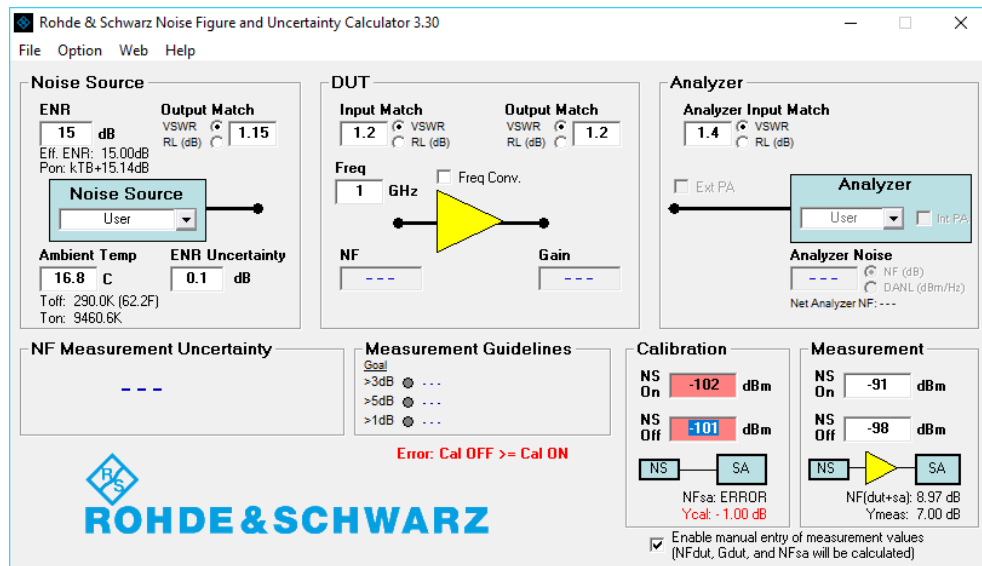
Rohde & Schwarz Noise Figure and Uncertainty Calculator 3.30

File Option Web Help

Noise Source

ENR
15 dB
Eff. ENR: 15.00dB
Pon: kTB+15.14dB

Output Match
VSWR 1.15
RL (dB)

Noise Source
User

Ambient Temp
16.8 C
Toff: 290.0K (62.2F)
Ton: 9460.6K

ENR Uncertainty
0.1 dB

DUT

Input Match
1.2 VSWR
RL (dB)

Output Match
VSWR 1.2
RL (dB)

Freq
1 GHz

Freq Conv.

NF
---

Gain
---

Analyzer

Analyzer Input Match
1.4 VSWR
RL (dB)

Ext PA

Analyzer
User
Int PA

Analyzer Noise
--- NF (dB)
DANL (dBm/Hz)
Net Analyzer NF: ---

NF Measurement Uncertainty
---

Measurement Guidelines
Goal
>3dB ---
>5dB ---
>1dB ---

Error: Cal OFF >= Cal ON

Calibration
NS On -102 dBm
NS Off -101 dBm
NS SA
NFsa: ERROR
Ycal: -1.00 dB

Measurement
NS On -91 dBm
NS Off -98 dBm
NS SA
NF(dut+sa): 8.97 dB
Ymeas: 7.00 dB

R&S
ROHDE&SCHWARZ

Enable manual entry of measurement values
(NFdut, Gdut, and NFsa will be calculated)